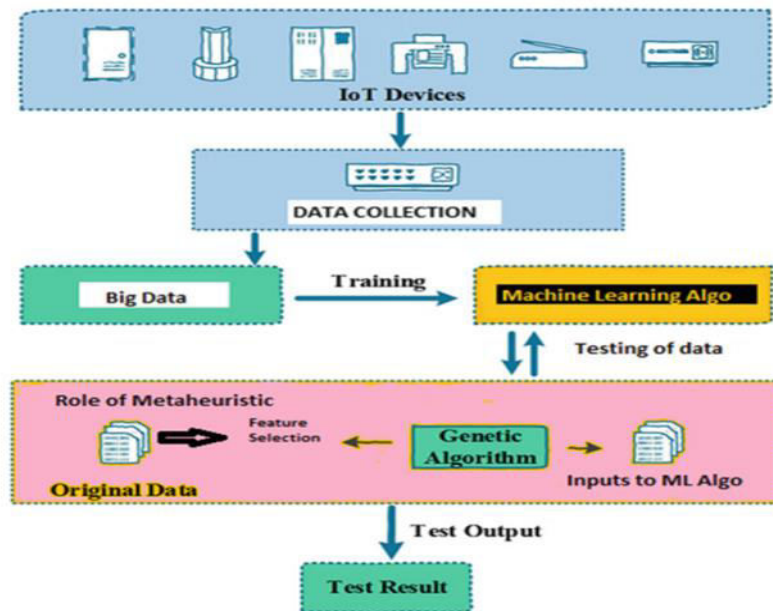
IoT Devices

DATA COLLECTION

Big Data

Training

Machine Learning Algo

Testing of data

Role of Metaheuristic

Feature Selection

Genetic Algorithm

Original Data

Inputs to ML Algo

Test Output

Test Result